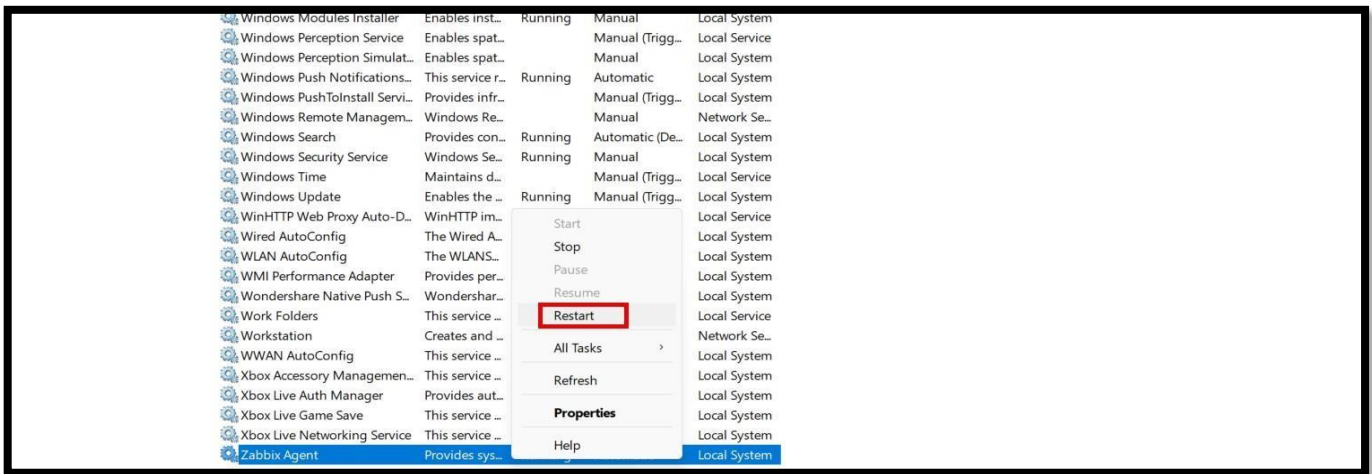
| | | | | |
|---|---|---|---|---|
| Windows Modules Installer | Enables inst... | Running | Manual | Local System |
| Windows Perception Service | Enables spat... | | Manual (Trigg... | Local Service |
| Windows Perception Simulat... | Enables spat... | | Manual | Local System |
| Windows Push Notifications... | This service r... | Running | Automatic | Local System |
| Windows PushToInstall Servi... | Provides infr... | | Manual (Trigg... | Local System |
| Windows Remote Managem... | Windows Re... | | Manual | Network Se... |
| Windows Search | Provides con... | Running | Automatic (De... | Local System |
| Windows Security Service | Windows Se... | Running | Manual | Local System |
| Windows Time | Maintains d... | | Manual (Trigg... | Local Service |
| Windows Update | Enables the ... | Running | Manual (Trigg... | Local System |
| WinHTTP Web Proxy Auto-D... | WinHTTP im... | | | Local Service |
| Wired AutoConfig | The Wired A... | | | Local System |
| WLAN AutoConfig | The WLANS... | | | Local System |
| WMI Performance Adapter | Provides per... | | | Local System |
| Wondershare Native Push S... | Wondershar... | | | Local System |
| Work Folders | This service ... | | | Local Service |
| Workstation | Creates and ... | | | Network Se... |
| WWAN AutoConfig | This service ... | | | Local System |
| Xbox Accessory Managemen... | This service ... | | | Local System |
| Xbox Live Auth Manager | Provides aut... | | | Local System |
| Xbox Live Game Save | This service ... | | | Local System |
| Xbox Live Networking Service | This service ... | | | Local System |
| Zabbix Agent | Provides sys... | | | Local System |

Start
Stop
Pause
Resume
Restart
All Tasks ›
Refresh
Properties
Help